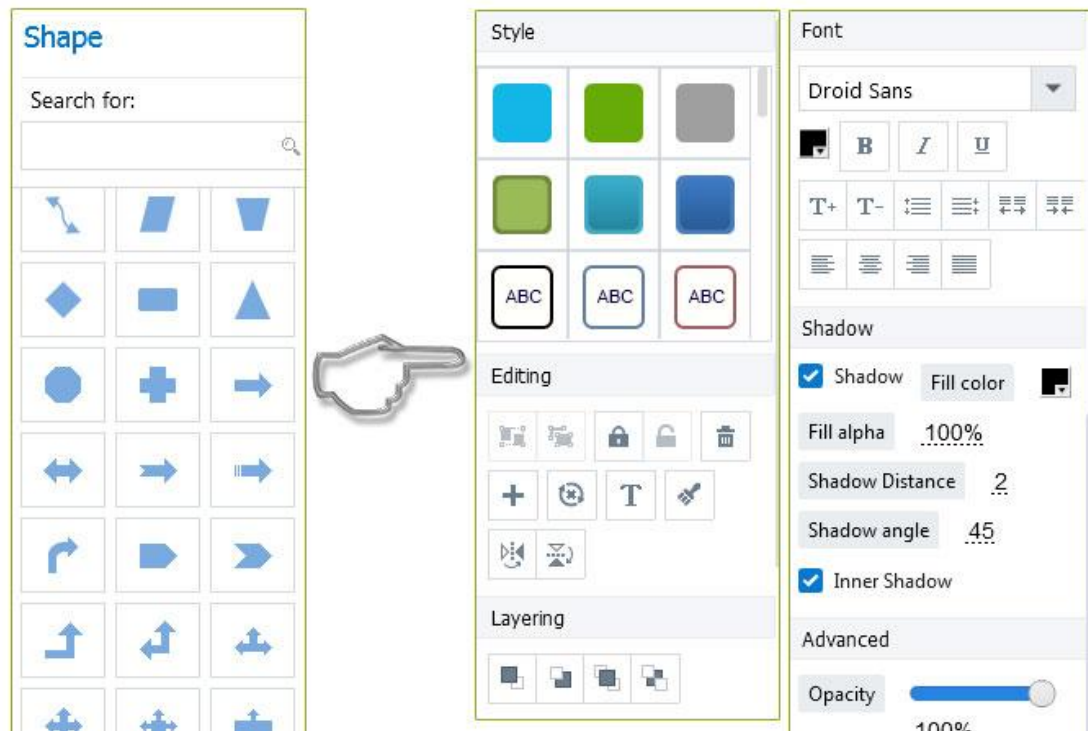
Shape

Search for:

Style

ABC ABC ABC

Editing

T

Layering

Font

Droid Sans

B I U

T+ T-

Shadow

Shadow Fill color

Fill alpha 100%

Shadow Distance 2

Shadow angle 45

Inner Shadow

Advanced

Opacity

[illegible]